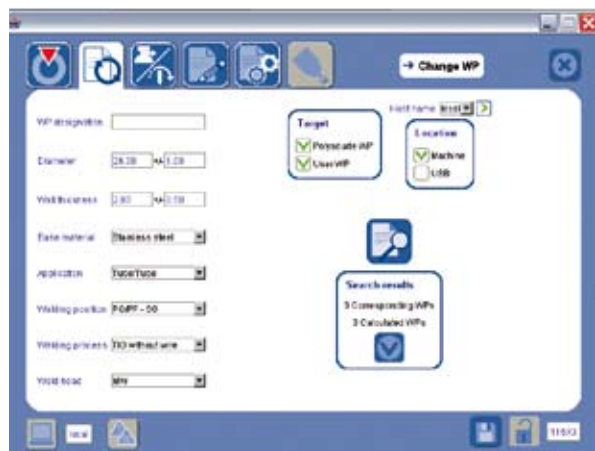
→ Change WP

WP designation

Diameter 28.00 +/- 1.00

Wall thickness 2.60 +/- 0.10

Base material Stainless steel

Application Tube/Tube

Welding position PG/PF - 00

Welding process TIG without wire

Weld head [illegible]

Target
Polysoude WP
User WP

Weld name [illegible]

Location
Machine
USB

Search results
5 Corresponding WPs
3 Calculated WPs

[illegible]

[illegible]